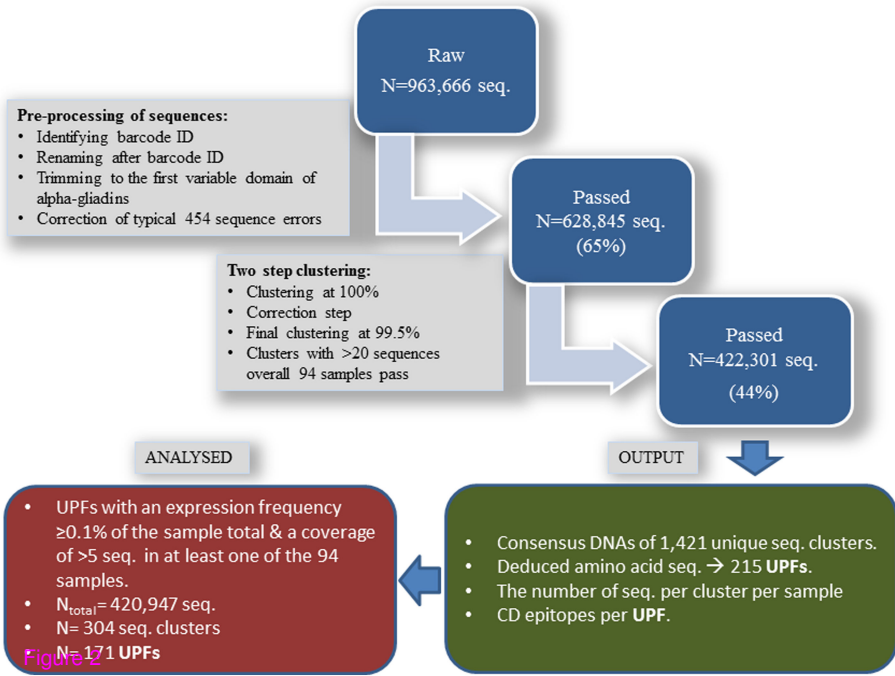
Raw
N=963,666 seq.

Pre-processing of sequences:
• Identifying barcode ID
• Renaming after barcode ID
• Trimming to the first variable domain of alpha-gliadins
• Correction of typical 454 sequence errors

Passed
N=628,845 seq.
(65%)

Two step clustering:
• Clustering at 100%
• Correction step
• Final clustering at 99.5%
• Clusters with >20 sequences overall 94 samples pass

Passed
N=422,301 seq.
(44%)

ANALYSED

OUTPUT

• UPFs with an expression frequency ≥0.1% of the sample total & a coverage of >5 seq. in at least one of the 94 samples.
• $N_{total}$= 420,947 seq.
• N= 304 seq. clusters
• N= 171 UPFs

Figure 2

• Consensus DNAs of 1,421 unique seq. clusters.
• Deduced amino acid seq. → 215 UPFs.
• The number of seq. per cluster per sample
• CD epitopes per UPF.